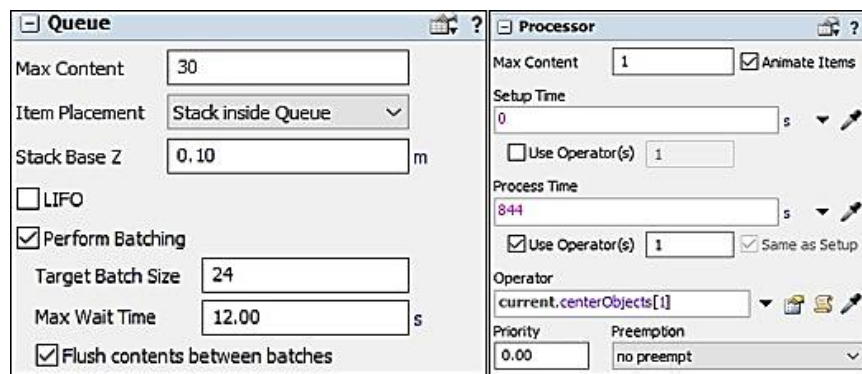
Queue ?

Max Content 30

Item Placement Stack inside Queue

Stack Base Z 0.10 m

LIFO

Perform Batching

Target Batch Size 24

Max Wait Time 12.00 s

Flush contents between batches

Processor ?

Max Content 1 Animate Items

Setup Time

0 s

Use Operator(s) 1

Process Time

844 s

Use Operator(s) 1 Same as Setup

Operator

current.centerObjects[1]

Priority Preemption

0.00 no preempt